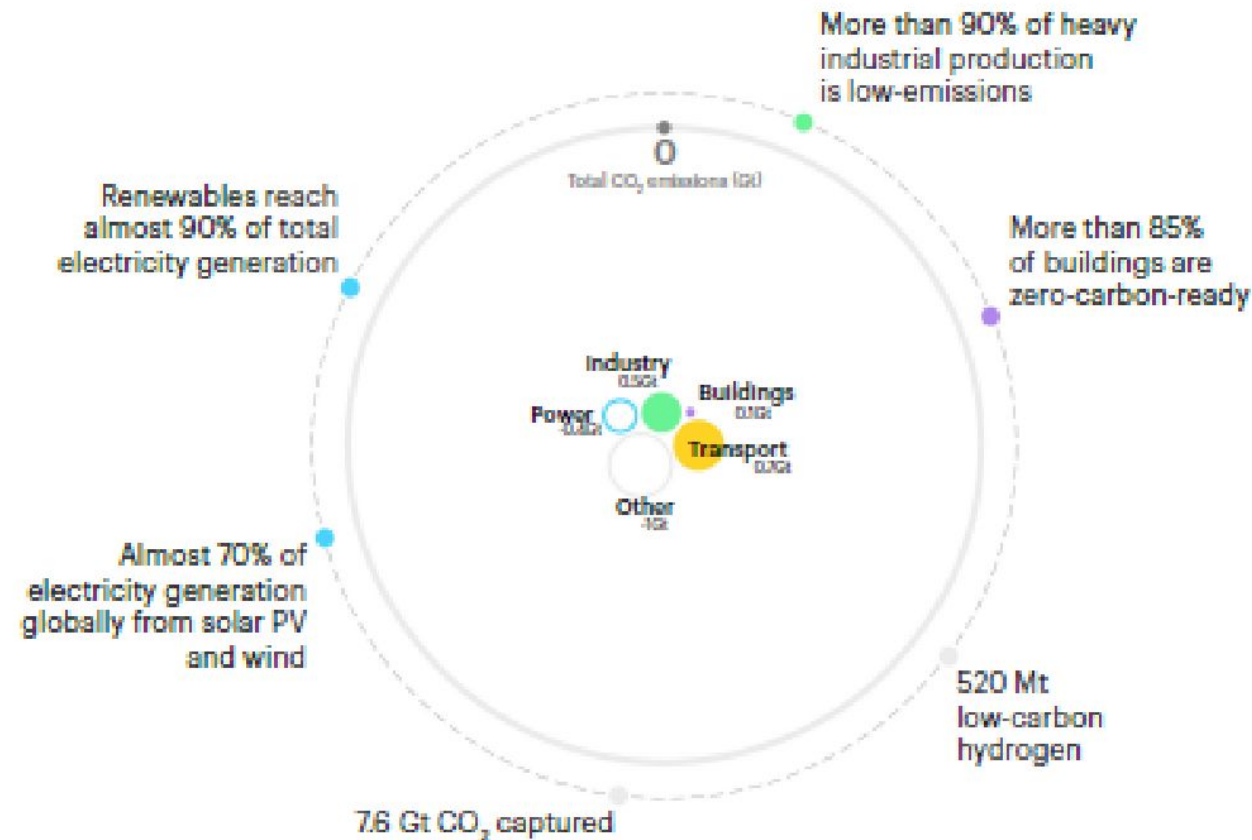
More than 90% of heavy industrial production is low-emissions

0
Total $CO_2$ emissions (Gt)

Renewables reach almost 90% of total electricity generation

More than 85% of buildings are zero-carbon-ready

Industry
0.5Gt

Buildings
0.1Gt

Power
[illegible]

Transport
0.7Gt

Other
-1Gt

Almost 70% of electricity generation globally from solar PV and wind

520 Mt low-carbon hydrogen

7.6 Gt $CO_2$ captured